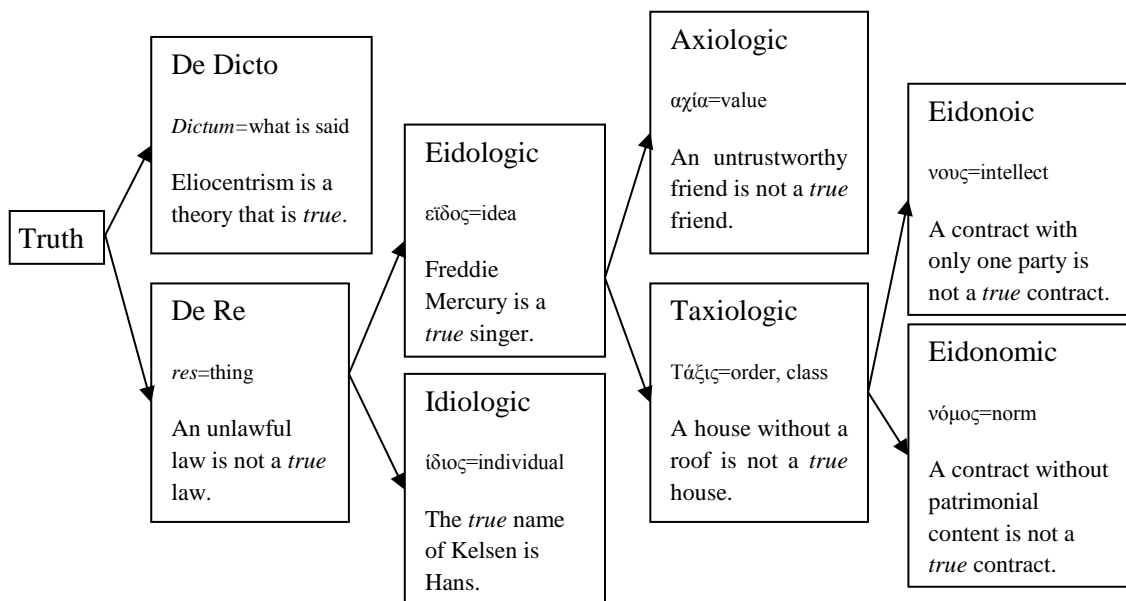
Truth

De Dicto

Dictum=what is said

Eliocentrism is a theory that is true.

De Re

res=thing

An unlawful law is not a true law.

Eidologic

εϊδος=idea

Freddie Mercury is a true singer.

Idiologic

ίδιος=individual

The true name of Kelsen is Hans.

Axiologic

αχία=value

An untrustworthy friend is not a true friend.

Taxiologic

Τάξις=order, class

A house without a roof is not a true house.

Eidonoic

νους=intellect

A contract with only one party is not a true contract.

Eidonomic

νόμος=norm

A contract without patrimonial content is not a true contract.